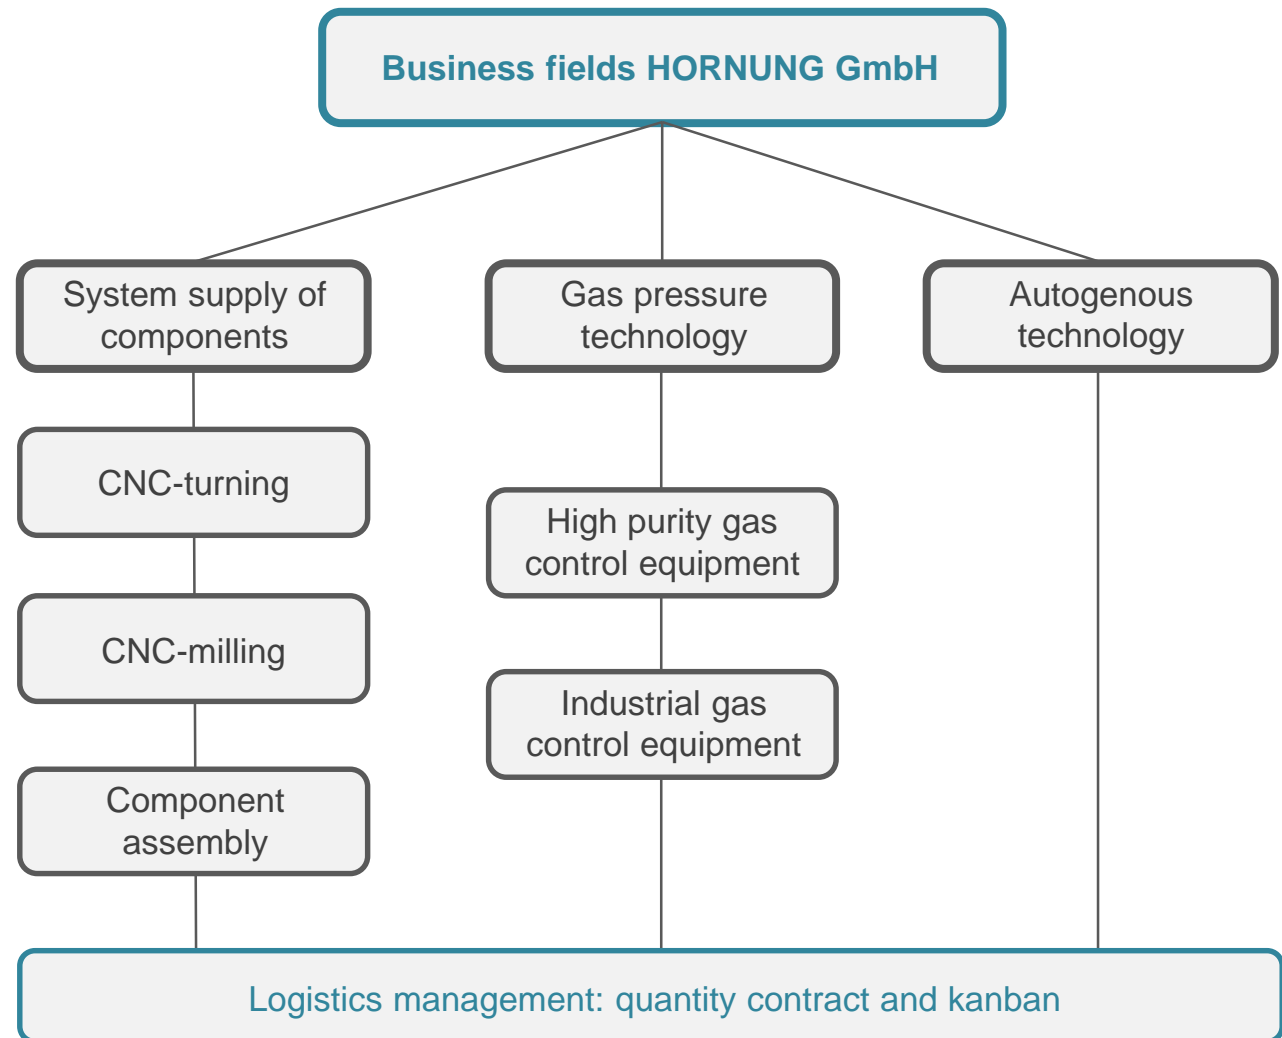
Business fields HORNUNG GmbH

System supply of components

Gas pressure technology

Autogenous technology

CNC-turning

CNC-milling

Component assembly

High purity gas control equipment

Industrial gas control equipment

Logistics management: quantity contract and kanban